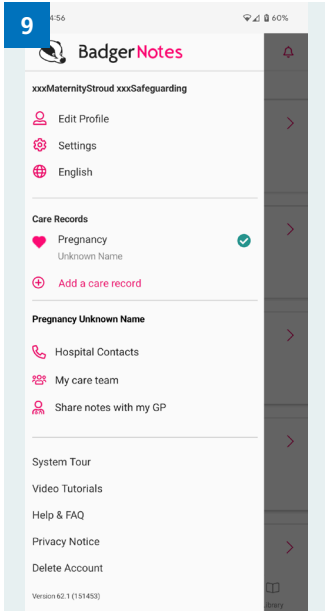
9

4:56

60%

BadgerNotes

xxxMaternityStroud xxxSafeguarding

Edit Profile

Settings

English

Care Records

Pregnancy
Unknown Name

Add a care record

Pregnancy Unknown Name

Hospital Contacts

My care team

Share notes with my GP

System Tour

Video Tutorials

Help & FAQ

Privacy Notice

Delete Account

Version 62.1 (151453)

library